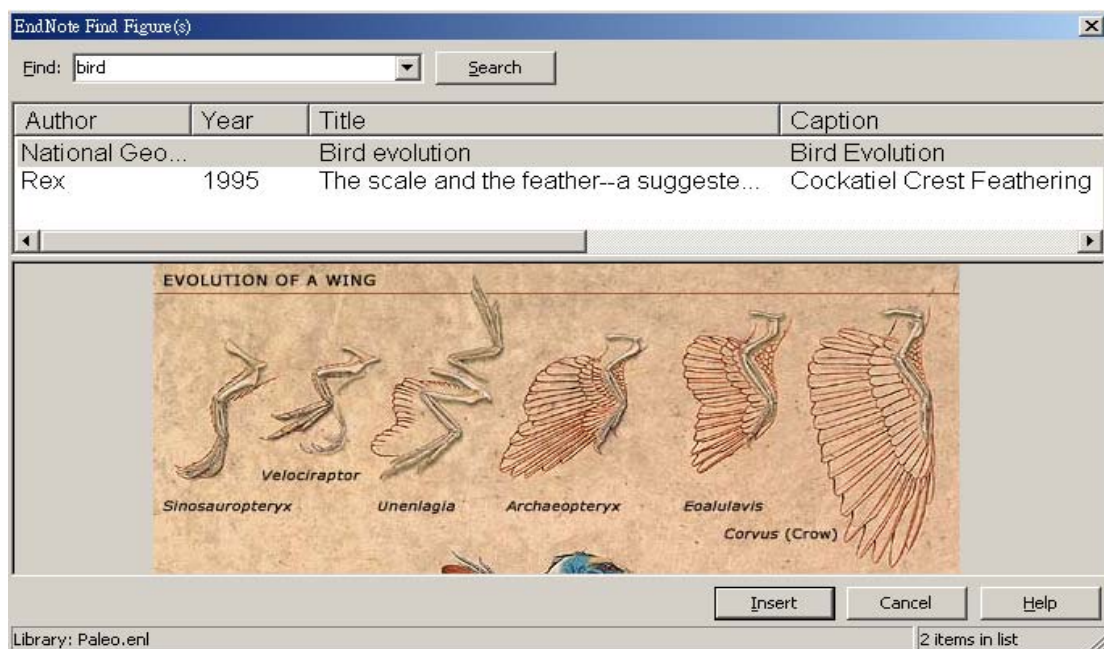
EndNote Find Figure(s)

Find: bird

Search

| Author | Year | Title | Caption |
|---|---|---|---|
| National Geo... | | Bird evolution | Bird Evolution |
| Rex | 1995 | The scale and the feather--a suggeste... | Cockatiel Crest Feathering |

EVOLUTION OF A WING

Sinosauropteryx

Velociraptor

Unenlagia

Archaeopteryx

Eoalulavis

Corvus (Crow)

Insert

Cancel

Help

Library: Paleo.enl

2 items in list